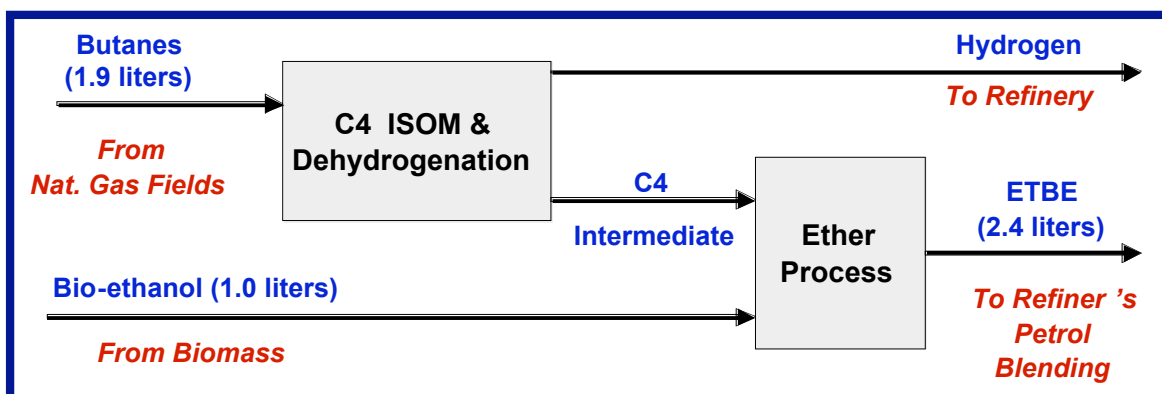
Butanes
(1.9 liters)

From
Nat. Gas Fields

C4 ISOM &
Dehydrogenation

Hydrogen
To Refinery

C4
Intermediate

Ether
Process

ETBE
(2.4 liters)

Bio-ethanol (1.0 liters)

From Biomass

To Refiner 's
Petrol
Blending